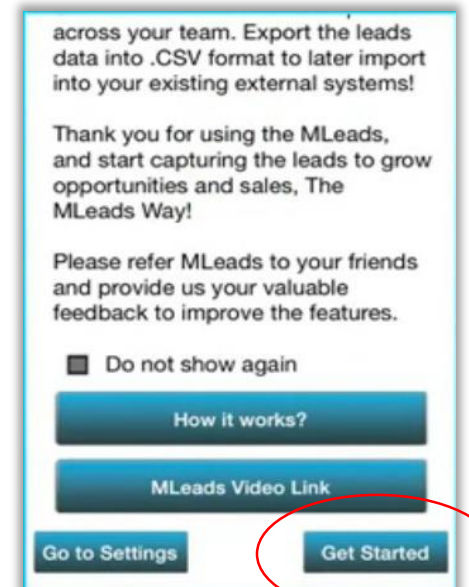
across your team. Export the leads data into .CSV format to later import into your existing external systems!

Thank you for using the MLeads, and start capturing the leads to grow opportunities and sales, The MLeads Way!

Please refer MLeads to your friends and provide us your valuable feedback to improve the features.

Do not show again

How it works?

MLeads Video Link

Go to Settings

Get Started